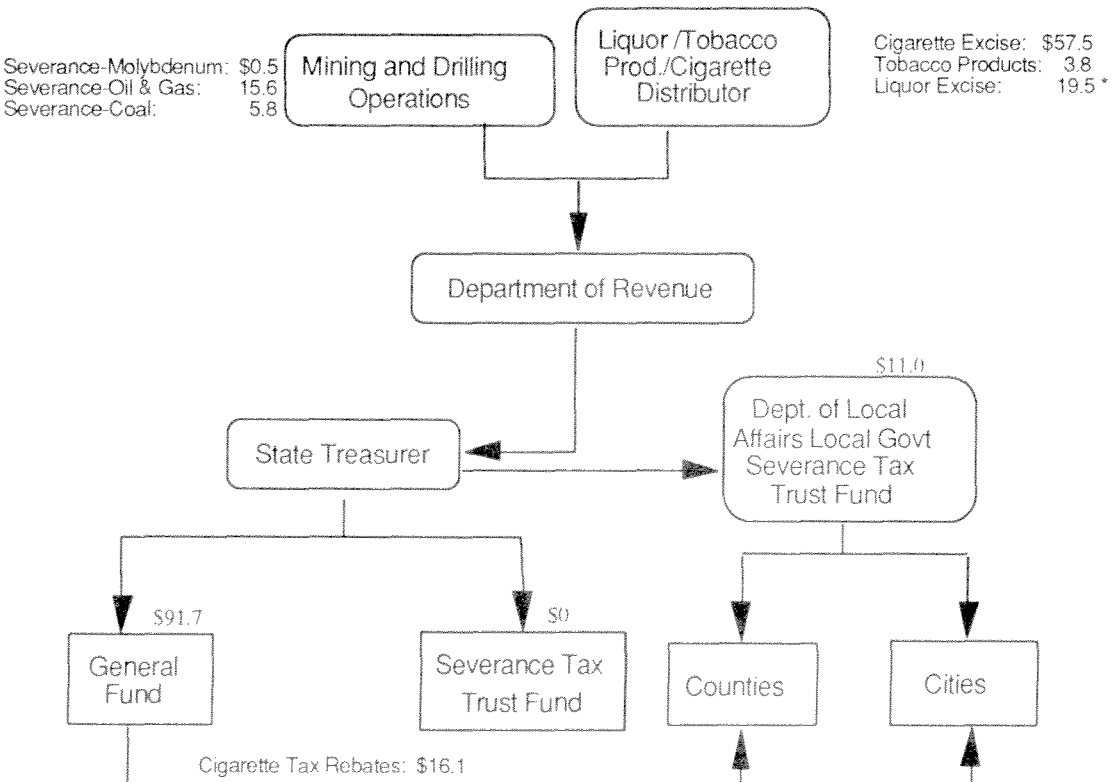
Severance-Molybdenum: $0.5
Severance-Oil & Gas: 15.6
Severance-Coal: 5.8

Mining and Drilling Operations

Liquor /Tobacco Prod./Cigarette Distributor

Cigarette Excise: $57.5
Tobacco Products: 3.8
Liquor Excise: 19.5 *

Department of Revenue

$11.0

Dept. of Local Affairs Local Govt Severance Tax Trust Fund

State Treasurer

$91.7

General Fund

$0

Severance Tax Trust Fund

Counties

Cities

Cigarette Tax Rebates: $16.1